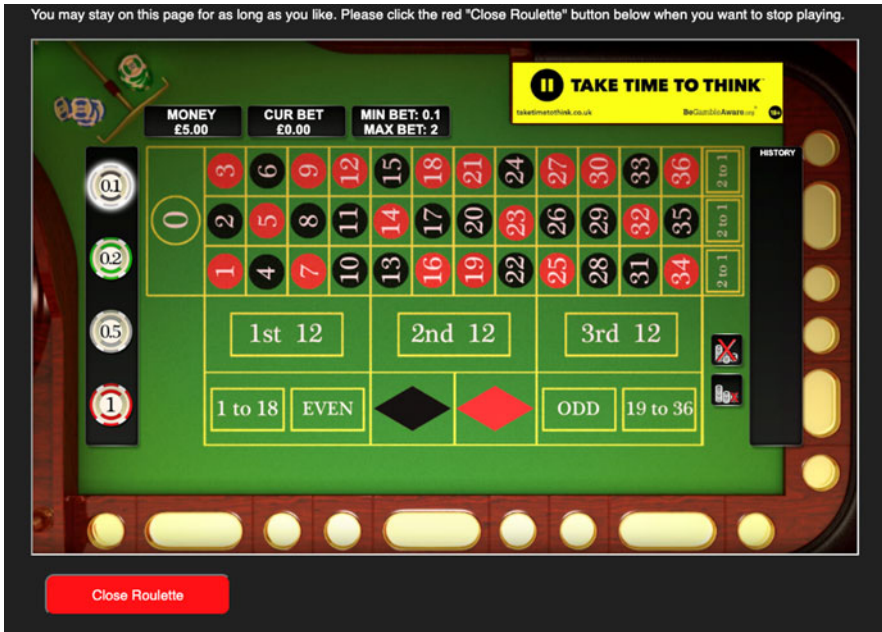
You may stay on this page for as long as you like. Please click the red "Close Roulette" button below when you want to stop playing.

TAKE TIME TO THINK
taketimetothink.co.uk BeGambleAware.org 18+

| MONEY £5.00 | CUR BET £0.00 | MIN BET: 0.1 MAX BET: 2 |
|---|---|---|

HISTORY

0.1
0.2
0.5
1

|   | 3 | 6 | 9 | 12 | 15 | 18 | 21 | 24 | 27 | 30 | 33 | 36 | 2 to 1 |
|---|---|---|---|---|---|---|---|---|---|---|---|---|---|
| 0 | 2 | 5 | 8 | 11 | 14 | 17 | 20 | 23 | 26 | 29 | 32 | 35 | 2 to 1 |
|   | 1 | 4 | 7 | 10 | 13 | 16 | 19 | 22 | 25 | 28 | 31 | 34 | 2 to 1 |

1st 12
2nd 12
3rd 12

1 to 18
EVEN
ODD
19 to 36

Close Roulette